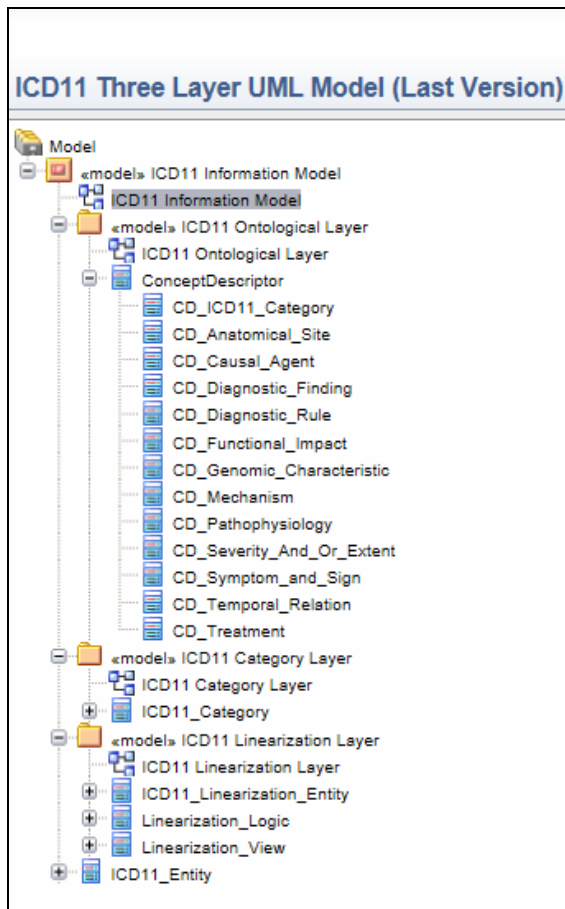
ICD11 Three Layer UML Model (Last Version)

Model
«model» ICD11 Information Model
ICD11 Information Model
«model» ICD11 Ontological Layer
ICD11 Ontological Layer
ConceptDescriptor
CD_ICD11_Category
CD_Anatomical_Site
CD_Causal_Agent
CD_Diagnostic_Finding
CD_Diagnostic_Rule
CD_Functional_Impact
CD_Genomic_Characteristic
CD_Mechanism
CD_Pathophysiology
CD_Severity_And_Or_Extent
CD_Symptom_and_Sign
CD_Temporal_Relation
CD_Treatment
«model» ICD11 Category Layer
ICD11 Category Layer
ICD11_Category
«model» ICD11 Linearization Layer
ICD11 Linearization Layer
ICD11_Linearization_Entity
Linearization_Logic
Linearization_View
ICD11_Entity